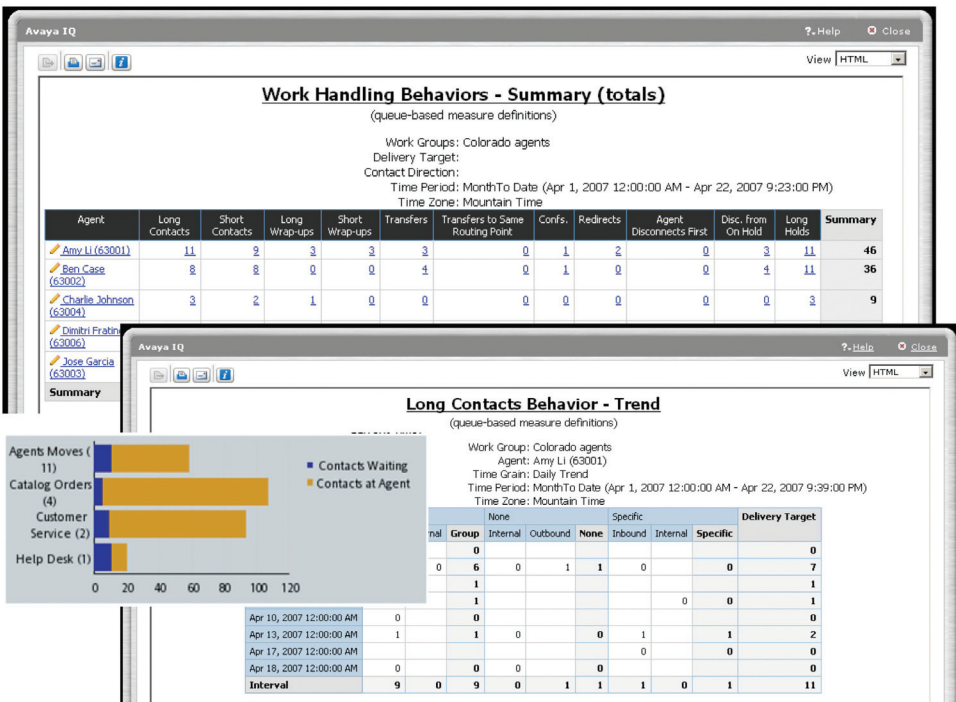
Avaya IQ

?-Help Close

View HTML

Work Handling Behaviors - Summary (totals)

(queue-based measure definitions)

Work Groups: Colorado agents
Delivery Target:
Contact Direction:
Time Period: MonthTo Date (Apr 1, 2007 12:00:00 AM - Apr 22, 2007 9:23:00 PM)
Time Zone: Mountain Time

| Agent | Long Contacts | Short Contacts | Long Wrap-ups | Short Wrap-ups | Transfers | Transfers to Same Routing Point | Confs. | Redirects | Agent Disconnects First | Disc. from On Hold | Long Holds | Summary |
|---|---|---|---|---|---|---|---|---|---|---|---|---|
| Amy Li (63001) | 11 | 9 | 3 | 3 | 3 | 0 | 1 | 2 | 0 | 3 | 11 | 46 |
| Ben Case (63002) | 8 | 8 | 0 | 0 | 4 | 0 | 1 | 0 | 0 | 4 | 11 | 36 |
| Charlie Johnson (63004) | 3 | 2 | 1 | 0 | 0 | 0 | 0 | 0 | 0 | 0 | 3 | 9 |
| Dimitri Fratin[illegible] (63006) | | | | | | | | | | | | |
| Jose Garcia (63003) | | | | | | | | | | | | |
| Summary | | | | | | | | | | | | |

Avaya IQ

?-Help Close

View HTML

Long Contacts Behavior - Trend

(queue-based measure definitions)

Work Group: Colorado agents
Agent: Amy Li (63001)
Time Grain: Daily Trend
Time Period: MonthTo Date (Apr 1, 2007 12:00:00 AM - Apr 22, 2007 9:39:00 PM)
Time Zone: Mountain Time

| | | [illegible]nal | Group | None Internal | Outbound | None | Specific Inbound | Internal | Specific | Delivery Target |
|---|---|---|---|---|---|---|---|---|---|---|
| | | | 0 | | | | | | | 0 |
| | | 0 | 6 | 0 | 1 | 1 | 0 | | 0 | 7 |
| | | | 1 | | | | | | | 1 |
| | | | 1 | | | | | 0 | 0 | 1 |
| Apr 10, 2007 12:00:00 AM | 0 | | 0 | | | | | | | 0 |
| Apr 13, 2007 12:00:00 AM | 1 | | 1 | 0 | | 0 | 1 | | 1 | 2 |
| Apr 17, 2007 12:00:00 AM | | | | | | | 0 | | 0 | 0 |
| Apr 18, 2007 12:00:00 AM | 0 | | 0 | 0 | | 0 | | | | 0 |
| Interval | 9 | 0 | 9 | 0 | 1 | 1 | 1 | 0 | 1 | 11 |

Agents Moves (11)
Catalog Orders (4)
Customer Service (2)
Help Desk (1)
0 20 40 60 80 100 120
Contacts Waiting
Contacts at Agent